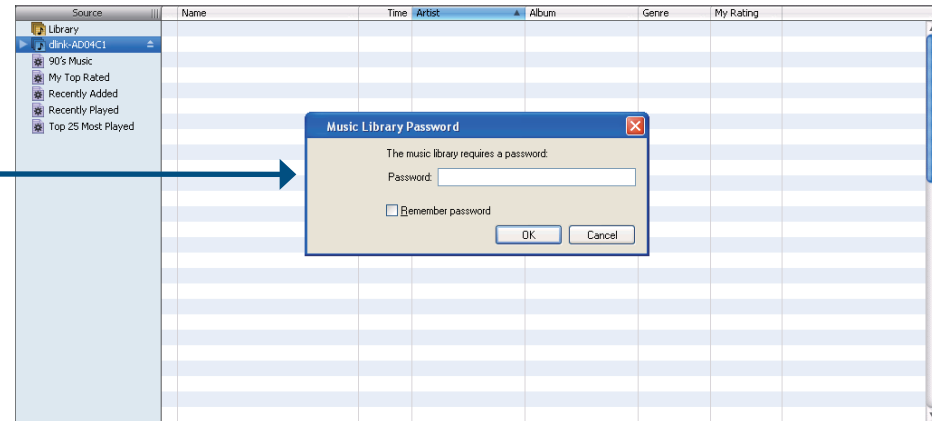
Source
Library
dlink-AD04C1
90's Music
My Top Rated
Recently Added
Recently Played
Top 25 Most Played

| Name | Time | Artist | Album | Genre | My Rating |
|---|---|---|---|---|---|

Music Library Password
The music library requires a password:
Password:
Remember password
OK
Cancel